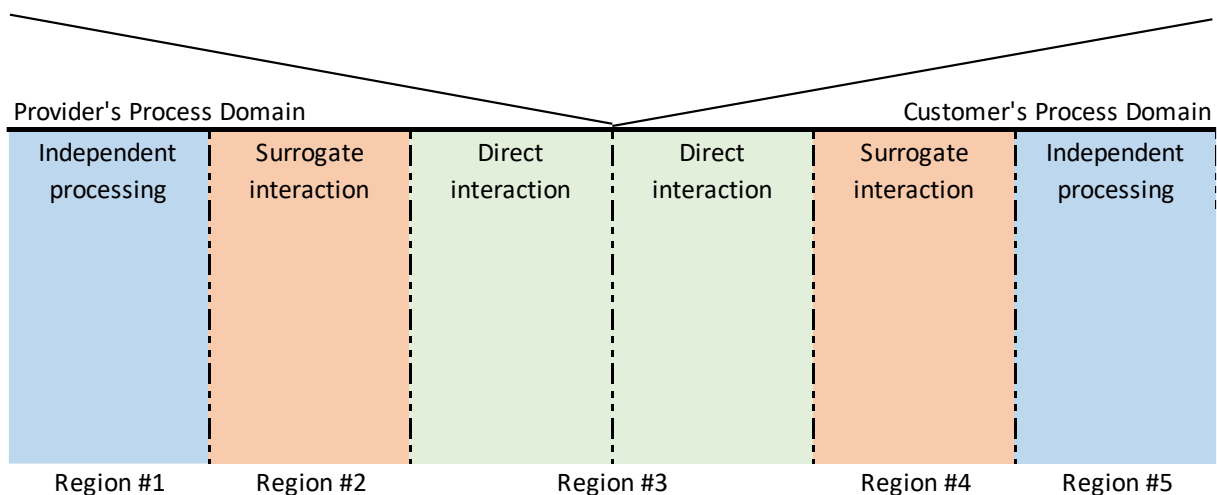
Provider's Process Domain

Customer's Process Domain

| Independent processing | Surrogate interaction | Direct interaction | Direct interaction | Surrogate interaction | Independent processing |
|---|---|---|---|---|---|

Region #1 Region #2 Region #3 Region #4 Region #5